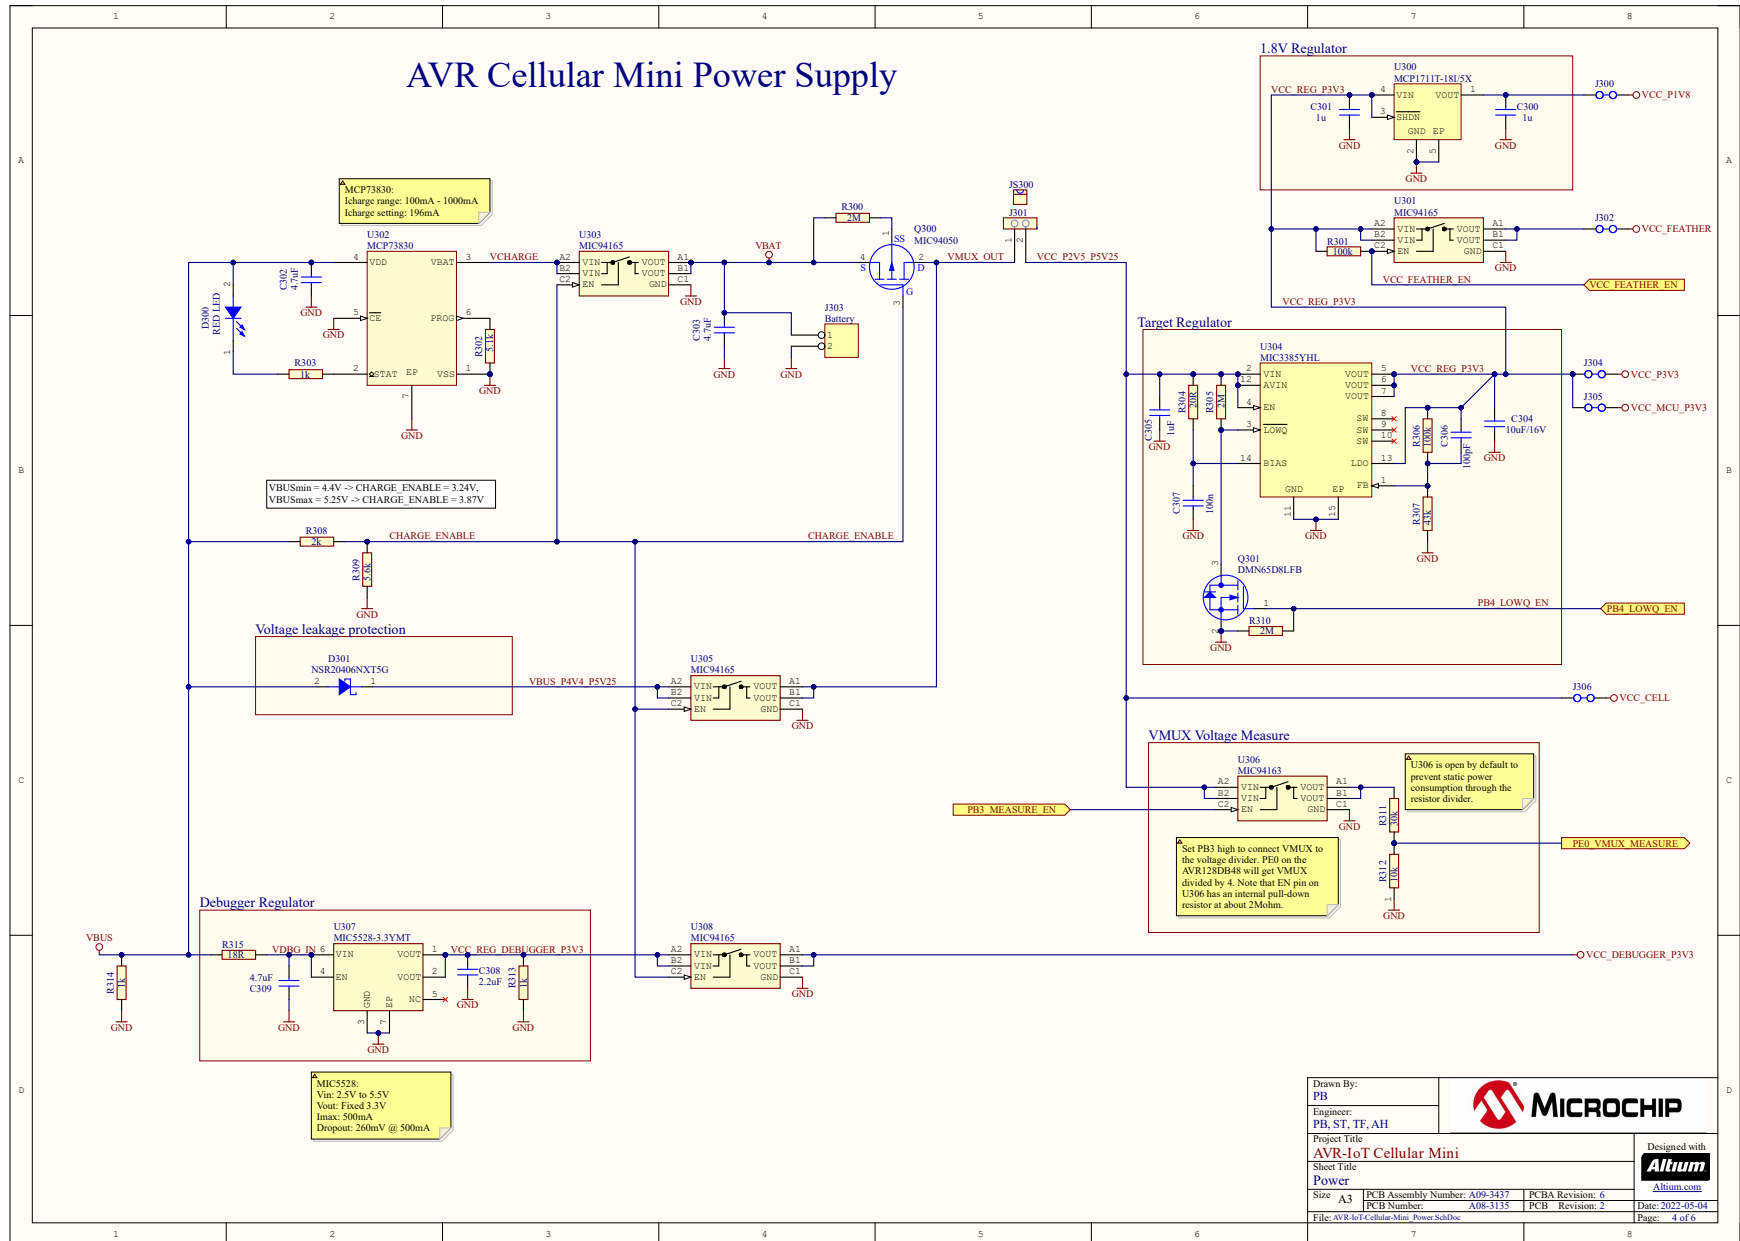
1 2 3 4 5 6 7 8

A B C D

AVR Cellular Mini Power Supply

1.8V Regulator
U300
MCP1711T-18I/5X
VCC_REG_P3V3
C301
1u
GND
VIN VOUT
SHDN
GND EP
C300
1u
GND
J300
VCC_P1V8

U301
MIC94165
R301
100k
VIN VOUT
VIN VOUT
EN GND
A2 B2 C2 A1 B1 C1
GND
J302
VCC_FEATHER
VCC_FEATHER_EN
VCC_FEATHER_EN
VCC_REG_P3V3

MCP73830:
Icharge range: 100mA - 1000mA
Icharge setting: 196mA

U302
MCP73830
VDD VBAT
CE PROG
STAT EP VSS
VCHARGE
C302
4.7uF
GND
D300
RED LED
R303
1k
R302
5.1k
GND

U303
MIC94165
VIN VOUT
VIN VOUT
EN GND
GND
R300
2M
Q300
MIC94050
SS
VBAT
JS300
J301
VMUX_OUT
VCC_P2V5_P5V25
C303
4.7uF
GND
J303
Battery
GND

VBUSmin = 4.4V -> CHARGE_ENABLE = 3.24V,
VBUSmax = 5.25V -> CHARGE_ENABLE = 3.87V

R308
2k
CHARGE_ENABLE
CHARGE_ENABLE
R309
5.6k
GND

Target Regulator
U304
MIC3385YHL
VIN VOUT
AVIN VOUT
EN VOUT
LOWQ SW SW SW
BIAS LDO
GND EP FB
VCC_REG_P3V3
C305
1uF
GND
R304
20k
R305
2M
C307
100n
GND
R306
100k
C306
100pF
C304
10uF/16V
GND
R307
43k
GND
J304
VCC_P3V3
J305
VCC_MCU_P3V3
Q301
DMN65D8LFB
R310
2M
GND
PB4_LOWQ_EN
PB4_LOWQ_EN

Voltage leakage protection
D301
NSR20406NXT5G
VBUS_P4V4_P5V25
U305
MIC94165
GND
J306
VCC_CELL

VMUX Voltage Measure
U306
MIC94163
U306 is open by default to prevent static power consumption through the resistor divider.
PB3_MEASURE_EN
R311
30k
R312
10k
GND
PE0_VMUX_MEASURE
Set PB3 high to connect VMUX to the voltage divider. PE0 on the AVR128DB48 will get VMUX divided by 4. Note that EN pin on U306 has an internal pull-down resistor at about 2Mohm.

Debugger Regulator
VBUS
R314
1k
GND
R315
18R
VDBG_IN
4.7uF
C309
GND
U307
MIC5528-3.3YMT
VIN VOUT
EN VOUT
GND EP NC
GND
VCC_REG_DEBUGGER_P3V3
C308
2.2uF
GND
R313
1k
GND
U308
MIC94165
GND
VCC_DEBUGGER_P3V3

MIC5528:
Vin: 2.5V to 5.5V
Vout: Fixed 3.3V
Imax: 500mA
Dropout: 260mV @ 500mA

Drawn By:
PB
Engineer:
PB, ST, TF, AH
MICROCHIP
Project Title
AVR-IoT Cellular Mini
Sheet Title
Power
Designed with
Altium
Altium.com
Size A3
PCB Assembly Number: A09-3437
PCB Number: A08-3135
PCBA Revision: 6
PCB Revision: 2
Date: 2022-05-04
File: AVR-IoT-Cellular-Mini_Power.SchDoc
Page: 4 of 6